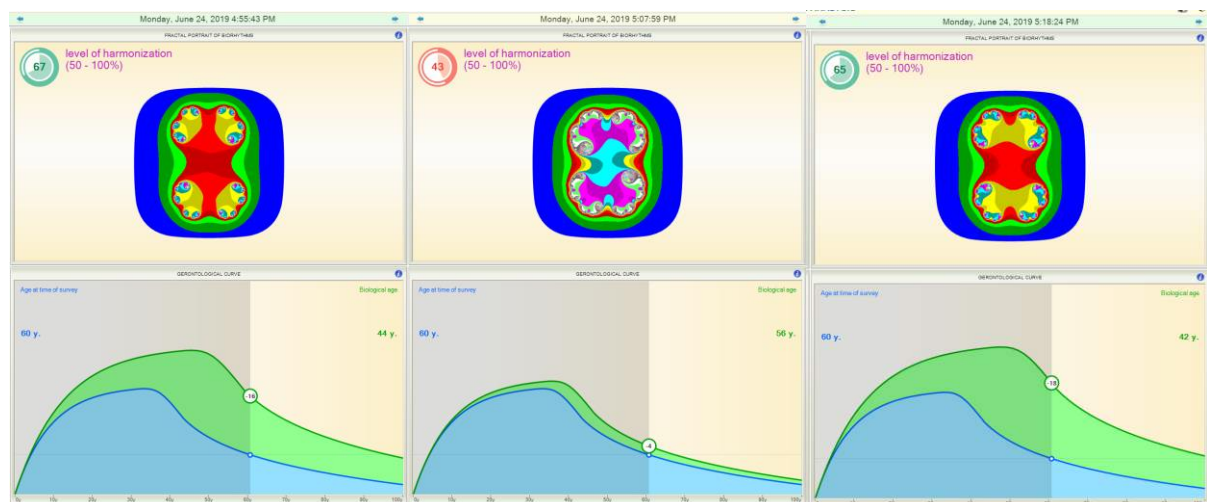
Monday, June 24, 2019 4:55:43 PM

FRACTAL PORTRAIT OF BIORHYTHMS

67

level of harmonization
(50 - 100%)

GERONTOLOGICAL CURVE

Age at time of survey

Biological age

60 y.

44 y.

-16

Monday, June 24, 2019 5:07:59 PM

FRACTAL PORTRAIT OF BIORHYTHMS

43

level of harmonization
(50 - 100%)

GERONTOLOGICAL CURVE

Age at time of survey

Biological age

60 y.

56 y.

-4

Monday, June 24, 2019 5:18:24 PM

FRACTAL PORTRAIT OF BIORHYTHMS

65

level of harmonization
(50 - 100%)

GERONTOLOGICAL CURVE

Age at time of survey

Biological age

60 y.

42 y.

-18